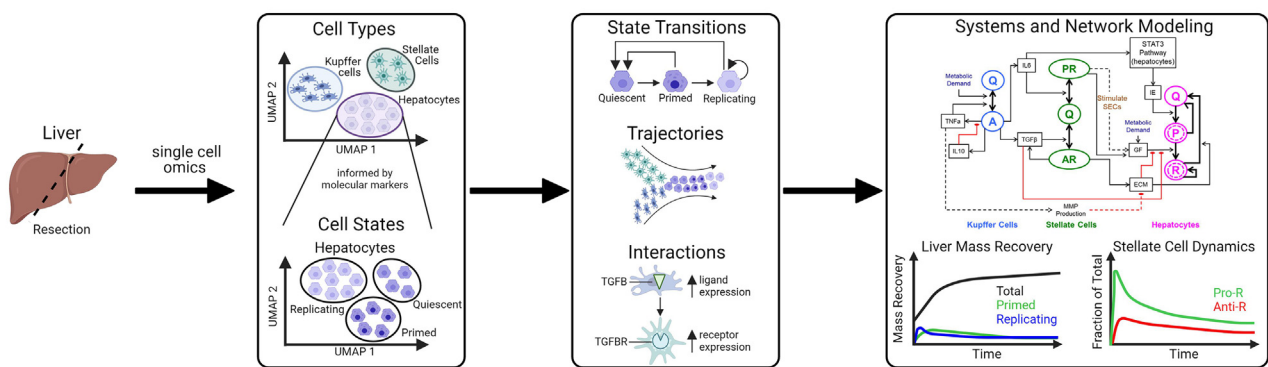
Liver

Resection

single cell omics

Cell Types

Kupffer cells

Stellate Cells

Hepatocytes

UMAP 2

UMAP 1

informed by molecular markers

Cell States

Hepatocytes

Replicating

Quiescent

Primed

UMAP 2

UMAP 1

State Transitions

Quiescent

Primed

Replicating

Trajectories

Interactions

TGFB

ligand expression

TGFBR

receptor expression

Systems and Network Modeling

Metabolic Demand

Q

A

TNFa

IL10

IL6

TGFβ

PR

Q

AR

Stimulate SECs

STAT3 Pathway (hepatocytes)

IE

Metabolic Demand

GF

ECM

Q

P

R

MMP Production

Kupffer Cells

Stellate Cells

Hepatocytes

Liver Mass Recovery

Mass Recovery

Total

Primed

Replicating

Time

Stellate Cell Dynamics

Fraction of Total

Pro-R

Anti-R

Time